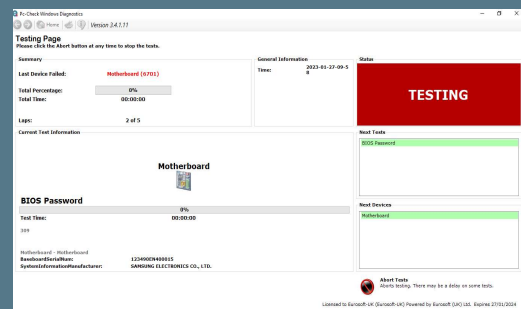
Pc-Check Windows Diagnostics

Home

Version 3.4.1.11

Testing Page

Please click the Abort button at any time to stop the tests.

Summary

Last Device Failed: Motherboard (6701)

Total Percentage: 0%

Total Time: 00:00:00

Laps: 2 of 5

General Information

Time: 2023-01-27-09-58

Status

TESTING

Current Test Information

Motherboard

BIOS Password

0%

Test Time: 00:00:00

509

Motherboard - Motherboard

BaseboardSerialNum: 123490EN400015

SystemInformationManufacturer: SAMSUNG ELECTRONICS CO., LTD.

Next Tests

BIOS Password

Next Devices

Motherboard

Abort Tests

Aborts testing. There may be a delay on some tests.

Licensed to Eurosoft-UK (Eurosoft-UK) Powered by Eurosoft (UK) Ltd. Expires 27/01/2024